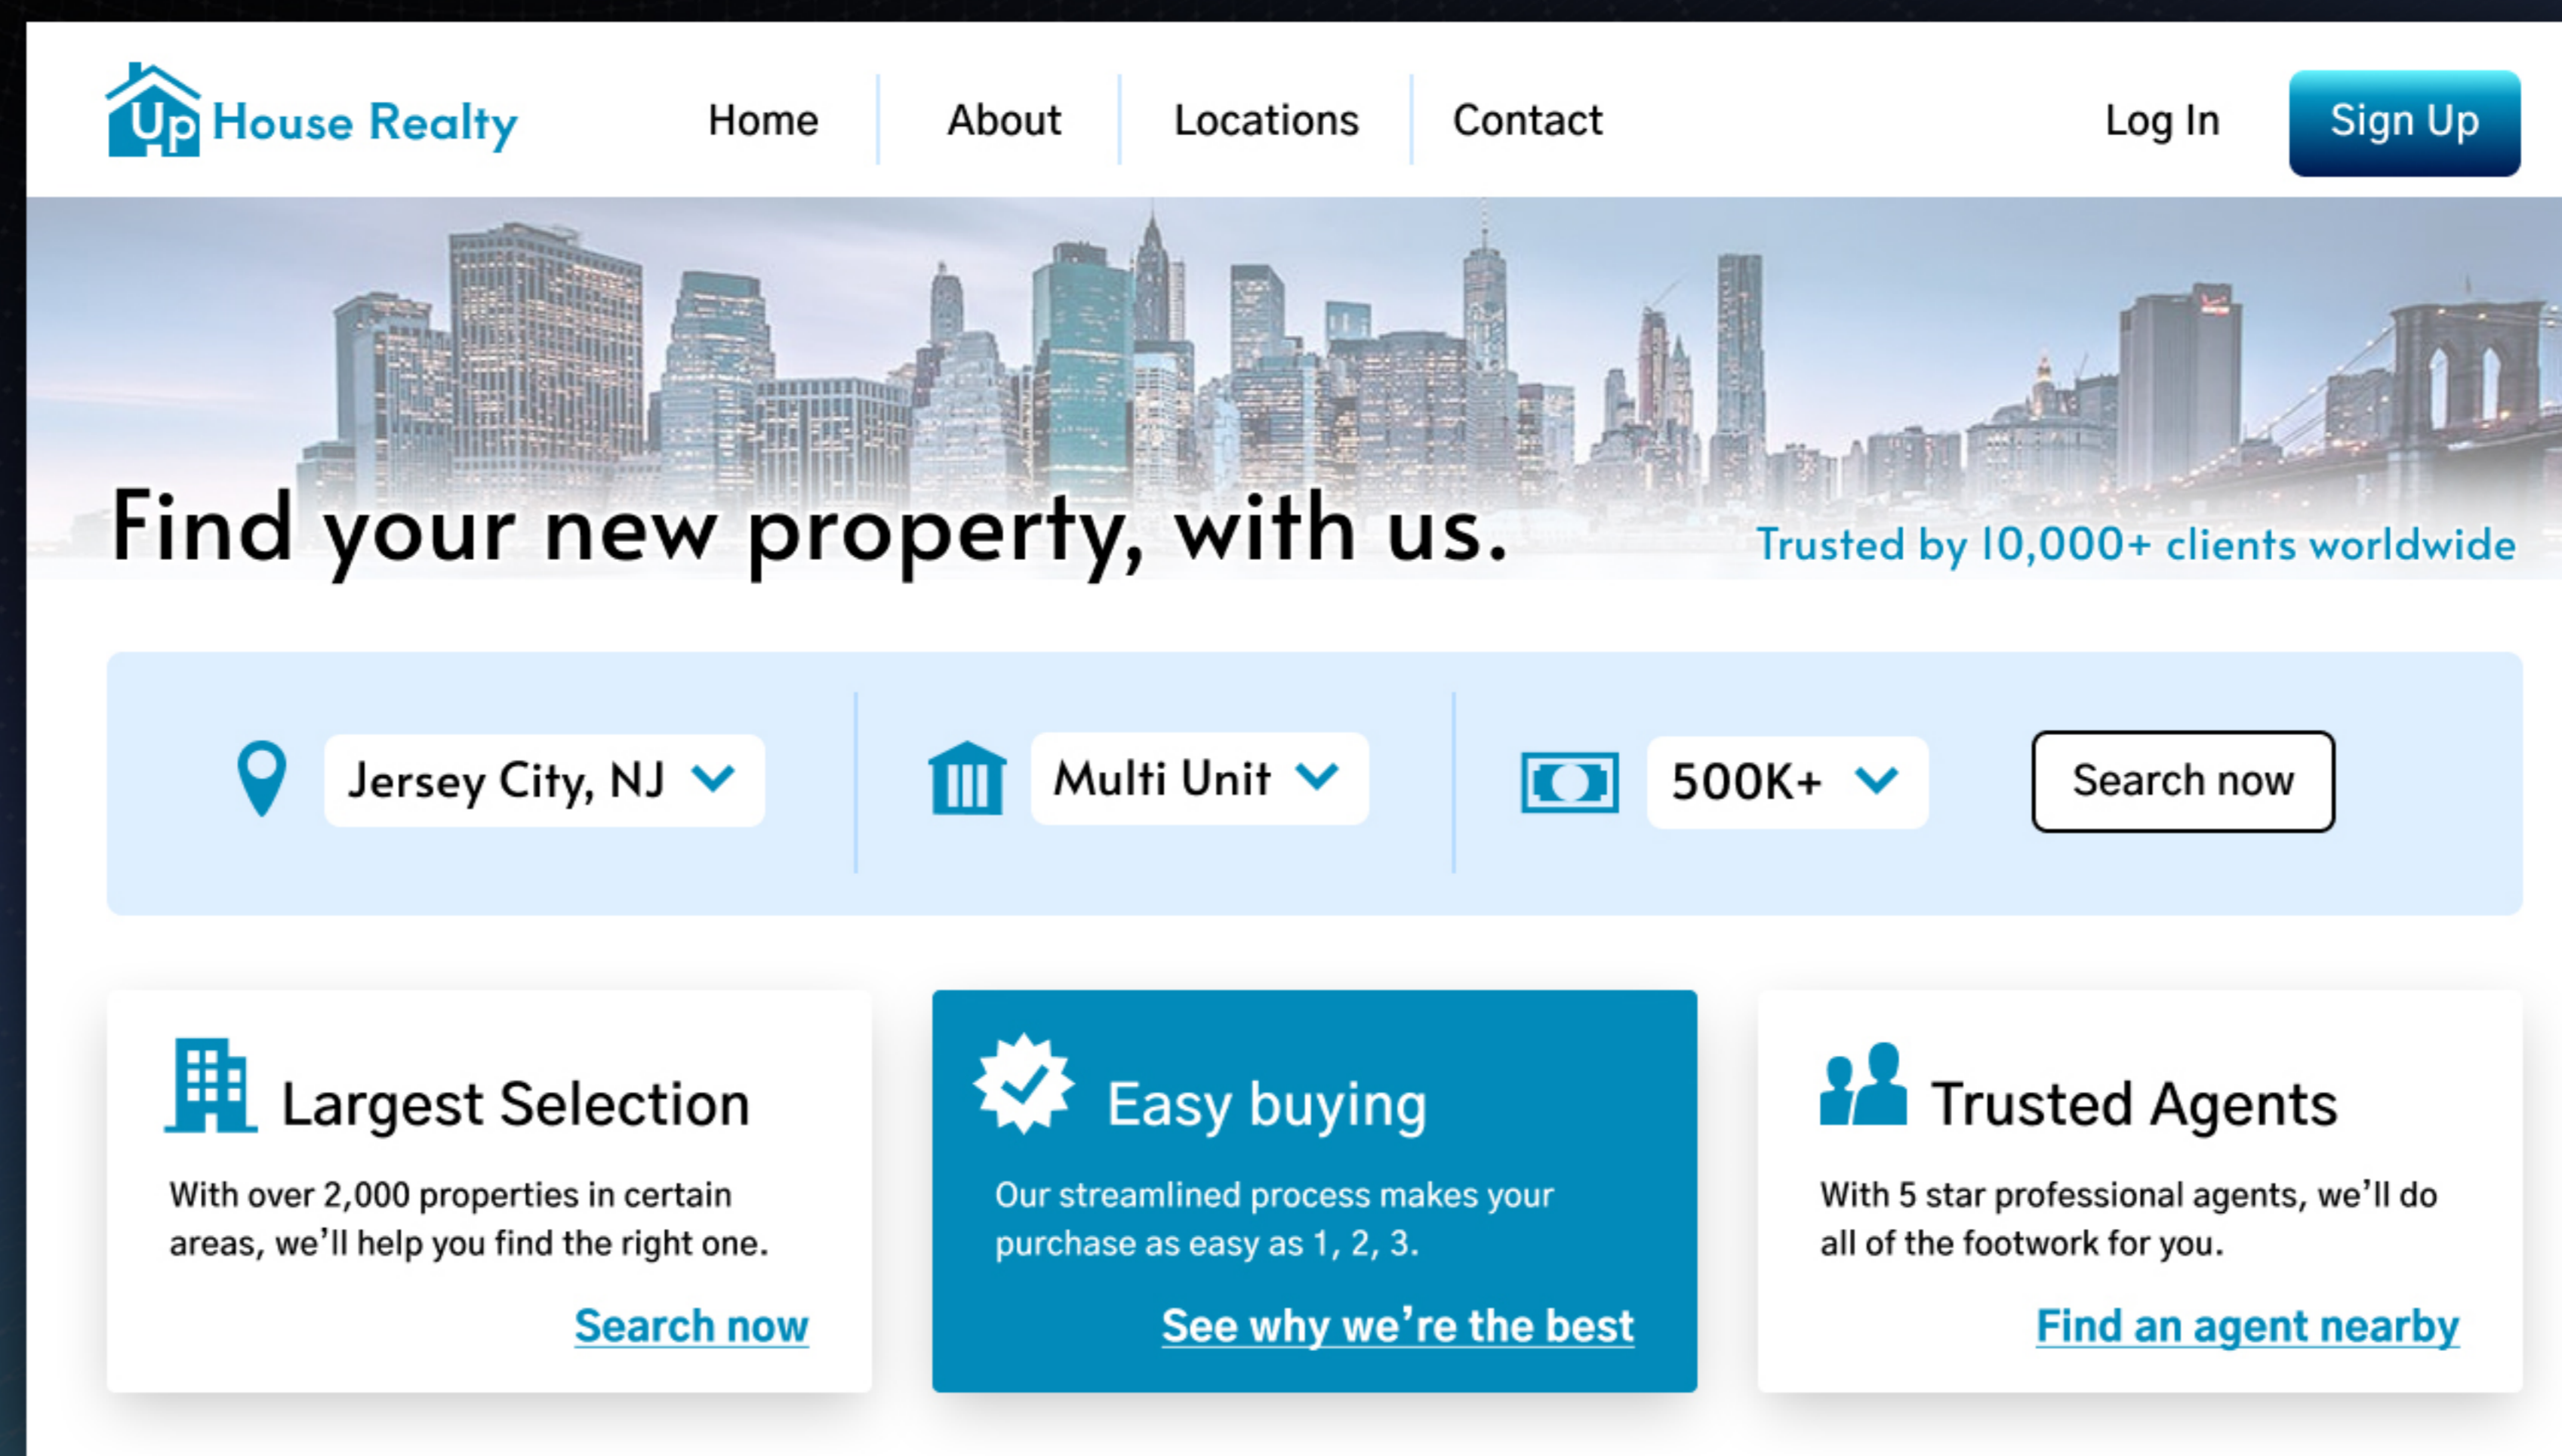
Up House Realty

Home | About | Locations | Contact

Log In

Sign Up

Find your new property, with us.

Trusted by 10,000+ clients worldwide

Jersey City, NJ

Multi Unit

500K+

Search now

Largest Selection

With over 2,000 properties in certain areas, we'll help you find the right one.

Search now

Easy buying

Our streamlined process makes your purchase as easy as 1, 2, 3.

See why we're the best

Trusted Agents

With 5 star professional agents, we'll do all of the footwork for you.

Find an agent nearby